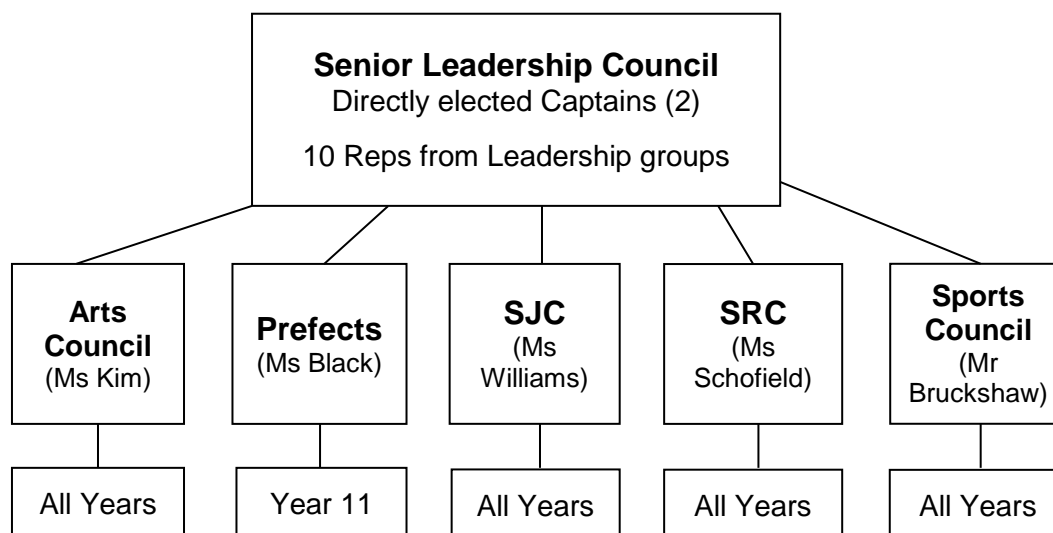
**Senior Leadership Council**
Directly elected Captains (2)

10 Reps from Leadership groups

**Arts Council**
(Ms Kim)

All Years

**Prefects**
(Ms Black)

Year 11

**SJC**
(Ms Williams)

All Years

**SRC**
(Ms Schofield)

All Years

**Sports Council**
(Mr Bruckshaw)

All Years